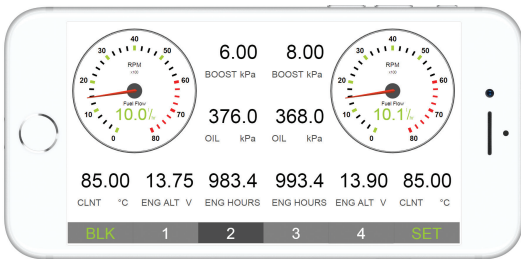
40
30 50
20 60
10 70
0 80
RPM
x100
Fuel Flow
10.0 l/h

6.00
BOOST kPa

376.0
OIL kPa

8.00
BOOST kPa

368.0
OIL kPa

40
30 50
20 60
10 70
0 80
RPM
x100
Fuel Flow
10.1 l/h

85.00
CLNT °C

13.75
ENG ALT V

983.4
ENG HOURS

993.4
ENG HOURS

13.90
ENG ALT V

85.00
CLNT °C

BLK 1 2 3 4 SET